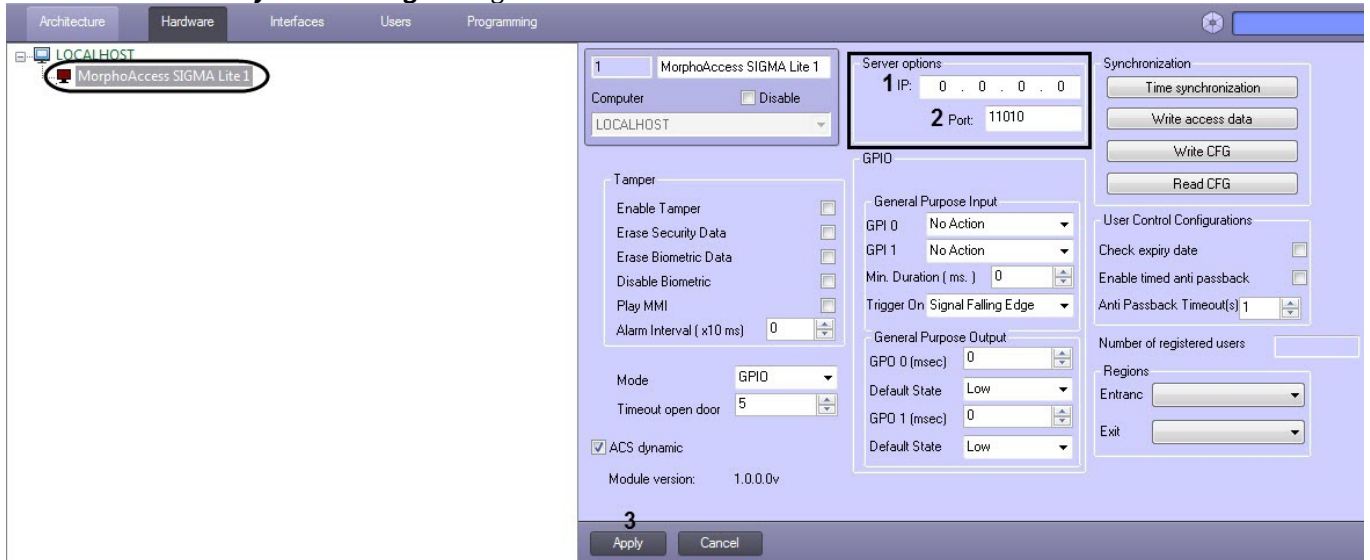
Architecture Hardware Interfaces Users Programming

LOCALHOST
MorphoAccess SIGMA Lite 1

1 MorphoAccess SIGMA Lite 1
Computer Disable
LOCALHOST

Server options
1 IP: 0 . 0 . 0 . 0
2 Port: 11010

Synchronization
Time synchronization
Write access data
Write CFG
Read CFG

Tamper
Enable Tamper
Erase Security Data
Erase Biometric Data
Disable Biometric
Play MMI
Alarm Interval ( x10 ms) 0

GPIO
General Purpose Input
GPI 0 No Action
GPI 1 No Action
Min. Duration ( ms. ) 0
Trigger On Signal Falling Edge

General Purpose Output
GPO 0 (msec) 0
Default State Low
GPO 1 (msec) 0
Default State Low

User Control Configurations
Check expiry date
Enable timed anti passback
Anti Passback Timeout(s) 1

Number of registered users

Regions
Entranc
Exit

Mode GPIO
Timeout open door 5
ACS dynamic
Module version: 1.0.0.0v

3
Apply Cancel